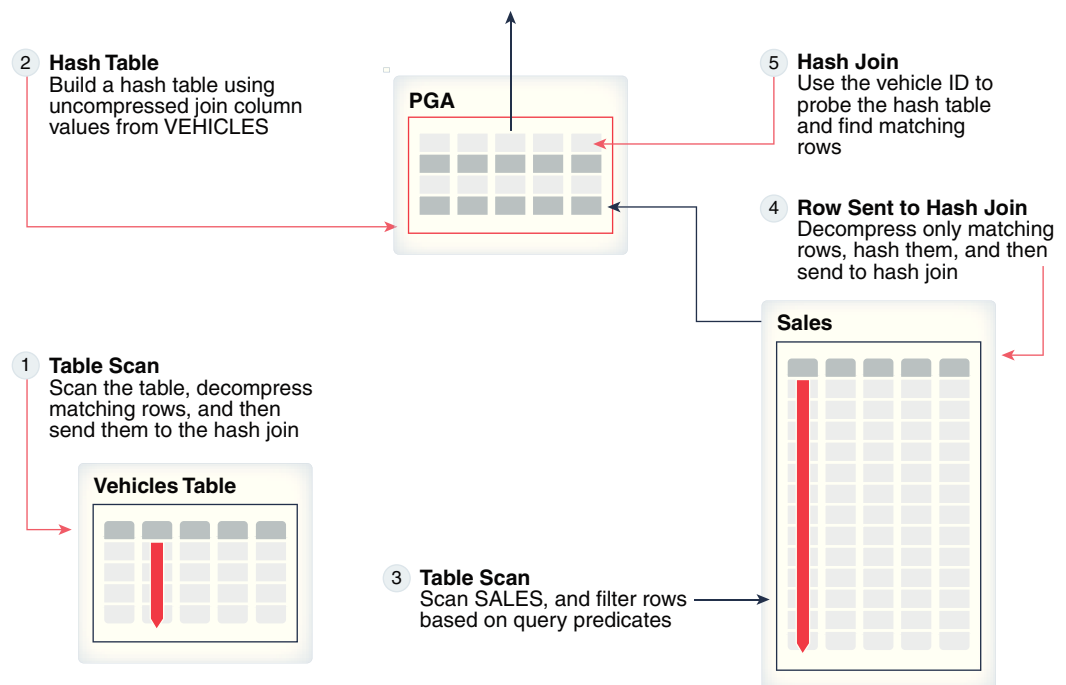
2 **Hash Table**
Build a hash table using uncompressed join column values from VEHICLES

PGA

5 **Hash Join**
Use the vehicle ID to probe the hash table and find matching rows

4 **Row Sent to Hash Join**
Decompress only matching rows, hash them, and then send to hash join

Sales

1 **Table Scan**
Scan the table, decompress matching rows, and then send them to the hash join

Vehicles Table

3 **Table Scan**
Scan SALES, and filter rows based on query predicates